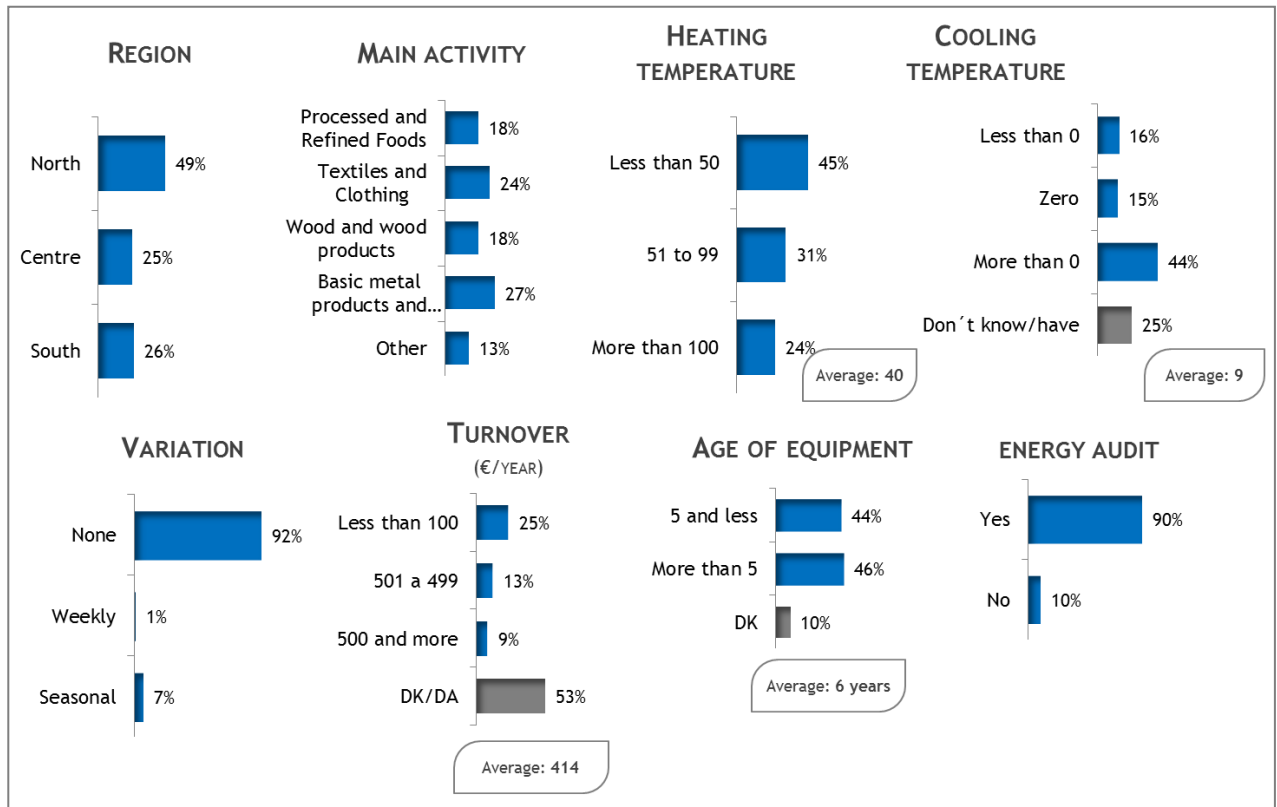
REGION

North 49%

Centre 25%

South 26%

MAIN ACTIVITY

Processed and Refined Foods 18%

Textiles and Clothing 24%

Wood and wood products 18%

Basic metal products and... 27%

Other 13%

HEATING TEMPERATURE

Less than 50 45%

51 to 99 31%

More than 100 24%

Average: 40

COOLING TEMPERATURE

Less than 0 16%

Zero 15%

More than 0 44%

Don´t know/have 25%

Average: 9

VARIATION

None 92%

Weekly 1%

Seasonal 7%

TURNOVER (€/YEAR)

Less than 100 25%

501 a 499 13%

500 and more 9%

DK/DA 53%

Average: 414

AGE OF EQUIPMENT

5 and less 44%

More than 5 46%

DK 10%

Average: 6 years

ENERGY AUDIT

Yes 90%

No 10%